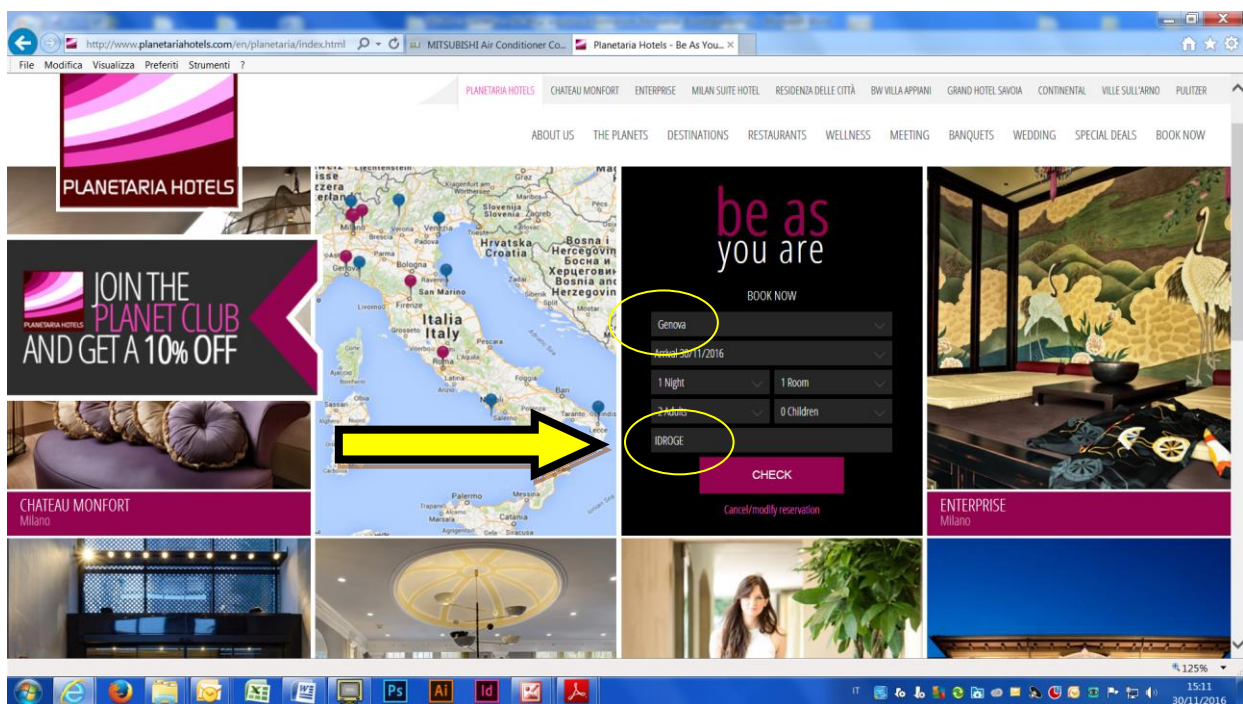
http://www.planetariahotels.com/en/planetaria/index.html

MITSUBISHI Air Conditioner Co...

Planetaria Hotels - Be As You...

File Modifica Visualizza Preferiti Strumenti ?

PLANETARIA HOTELS

PLANETARIA HOTELS CHATEAU MONFORT ENTERPRISE MILAN SUITE HOTEL RESIDENZA DELLE CITTÀ BW VILLA APPIANI GRAND HOTEL SAVOIA CONTINENTAL VILLE SULL'ARNO PULITZER

ABOUT US THE PLANETS DESTINATIONS RESTAURANTS WELLNESS MEETING BANQUETS WEDDING SPECIAL DEALS BOOK NOW

JOIN THE PLANET CLUB AND GET A 10% OFF

PLANETARIA HOTELS

be as you are

BOOK NOW

Genova

Arrival 30/11/2016

1 Night

1 Room

2 Adults

0 Children

IDROGE

CHECK

Cancel/modify reservation

Italia
Italy
Hrvatska
Croatia
Slovenija
Slovenia
Bosna i Hercegovina
Bosnia and Herzegovina
Босна и Херцеговина
Milano
Venezia
Genova
Bologna
San Marino
Firenze
Roma
Napoli
Bari
Palermo
Catania
Zagreb

CHATEAU MONFORT
Milano

ENTERPRISE
Milano

125%

IT

15:11
30/11/2016